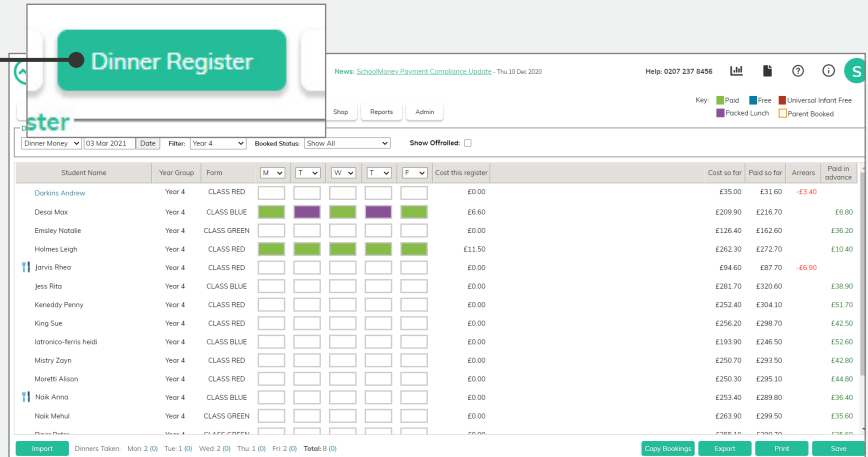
Dinner Register

ster

News: SchoolMoney Payment Compliance Update - Thu 10 Dec 2020

Help: 0207 237 8456

S

Shop Reports Admin

Key: Paid Free Universal Infant Free Packed Lunch Parent Booked

Dinner Money 03 Mar 2021 Date Filter: Year 4 Booked Status: Show All Show Offrolled:

| Student Name | Year Group | Form | M | T | W | T | F | Cost this register | Cost so far | Paid so far | Arrears | Paid in advance |
|---|---|---|---|---|---|---|---|---|---|---|---|---|
| Dorkins Andrew | Year 4 | CLASS RED | | | | | | £0.00 | £35.00 | £31.60 | -£3.40 | |
| Desai Max | Year 4 | CLASS BLUE | | | | | | £6.60 | £209.90 | £216.70 | | £6.80 |
| Emsley Natalie | Year 4 | CLASS GREEN | | | | | | £0.00 | £126.40 | £162.60 | | £36.20 |
| Holmes Leigh | Year 4 | CLASS RED | | | | | | £11.50 | £262.30 | £272.70 | | £10.40 |
| Jarvis Rhea | Year 4 | CLASS RED | | | | | | £0.00 | £94.60 | £87.70 | -£6.90 | |
| Jess Rita | Year 4 | CLASS BLUE | | | | | | £0.00 | £281.70 | £320.60 | | £38.90 |
| Keneddy Penny | Year 4 | CLASS BLUE | | | | | | £0.00 | £252.40 | £304.10 | | £51.70 |
| King Sue | Year 4 | CLASS RED | | | | | | £0.00 | £256.20 | £298.70 | | £42.50 |
| Iatronico-ferris heidi | Year 4 | CLASS BLUE | | | | | | £0.00 | £193.90 | £246.50 | | £52.60 |
| Mistry Zoyn | Year 4 | CLASS RED | | | | | | £0.00 | £250.70 | £293.50 | | £42.80 |
| Moretti Alison | Year 4 | CLASS RED | | | | | | £0.00 | £250.30 | £295.10 | | £44.80 |
| Naik Anna | Year 4 | CLASS RED | | | | | | £0.00 | £253.40 | £289.80 | | £36.40 |
| Naik Mehul | Year 4 | CLASS GREEN | | | | | | £0.00 | £263.90 | £299.50 | | £35.60 |

Import Dinners Taken: Mon: 2 (0) Tue: 1 (0) Wed: 2 (0) Thu: 1 (0) Fri: 2 (0) Total: 8 (0) Copy Bookings Export Print Save